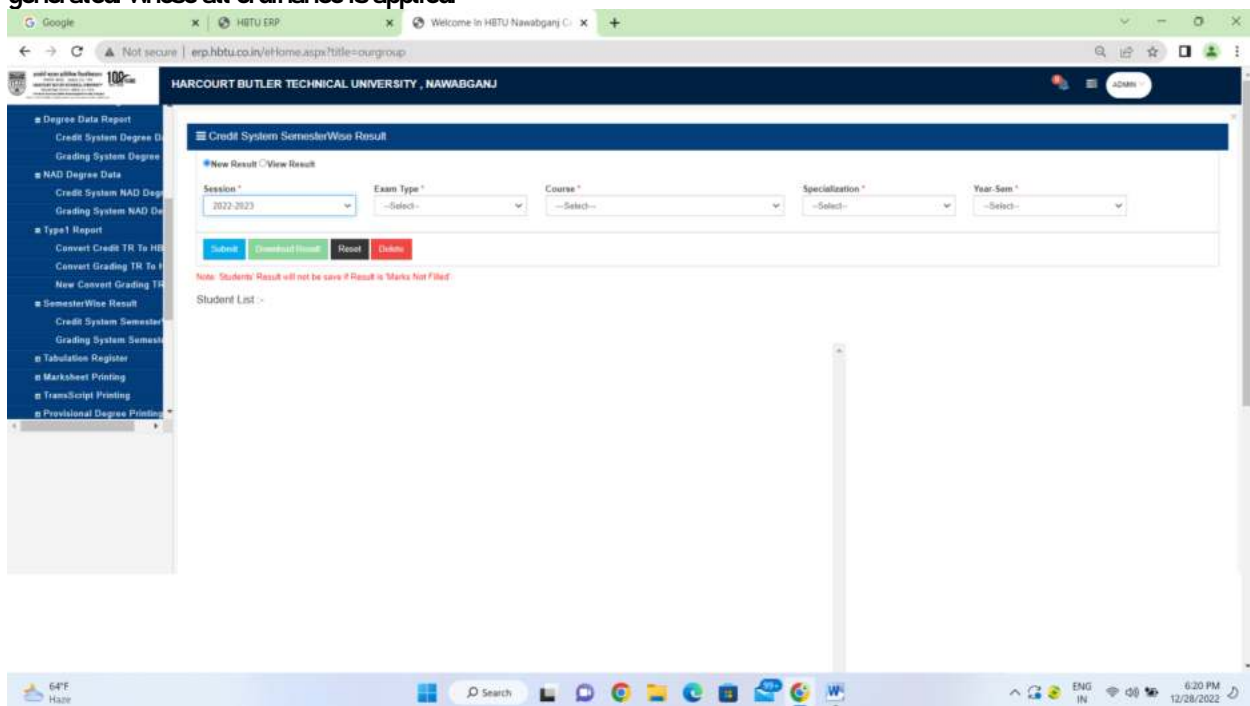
G Google
HBTU ERP
Welcome In HBTU Nawabganj C
Not secure | erp.hbtu.co.in/eHome.aspx?title=ourgroup

HARCOURT BUTLER TECHNICAL UNIVERSITY , NAWABGANJ
ADMIN

Degree Data Report
Credit System Degree D
Grading System Degree
NAD Degree Data
Credit System NAD Deg
Grading System NAD De
Type1 Report
Convert Credit TR To HB
Convert Grading TR To
New Convert Grading TR
SemesterWise Result
Credit System Semester
Grading System Semest
Tabulation Register
Marksheet Printing
TransScript Printing
Provisional Degree Printing

Credit System SemesterWise Result
New Result View Result

| Session * | Exam Type * | Course * | Specialization * | Year-Sem * |
|---|---|---|---|---|
| 2022-2023 | --Select-- | ---Select--- | --Select-- | --Select-- |

Submit Download Result Reset Delete

Note: Students' Result will not be save if Result is 'Marks Not Filled'

Student List :-

64°F
Haze
Search
ENG IN
6:20 PM
12/28/2022